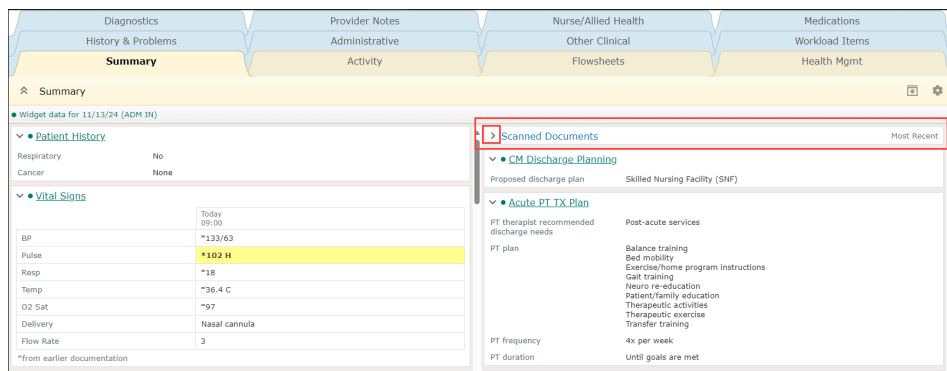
Diagnostics | Provider Notes | Nurse/Allied Health | Medications
History & Problems | Administrative | Other Clinical | Workload Items
Summary | Activity | Flowsheets | Health Mgmt

Summary

Widget data for 11/13/24 (ADM IN)

Patient History

Respiratory No
Cancer None

Vital Signs

| | Today 09:00 |
|---|---|
| BP | *133/63 |
| Pulse | *102 H |
| Resp | *18 |
| Temp | *36.4 C |
| O2 Sat | *97 |
| Delivery | Nasal cannula |
| Flow Rate | 3 |

*from earlier documentation

Scanned Documents Most Recent

CM Discharge Planning

Proposed discharge plan Skilled Nursing Facility (SNF)

Acute PT TX Plan

PT therapist recommended discharge needs Post-acute services

PT plan Balance training
Bed mobility
Exercise/home program instructions
Gait training
Neuro re-education
Patient/family education
Therapeutic activities
Therapeutic exercise
Transfer training

PT frequency 4x per week

PT duration Until goals are met